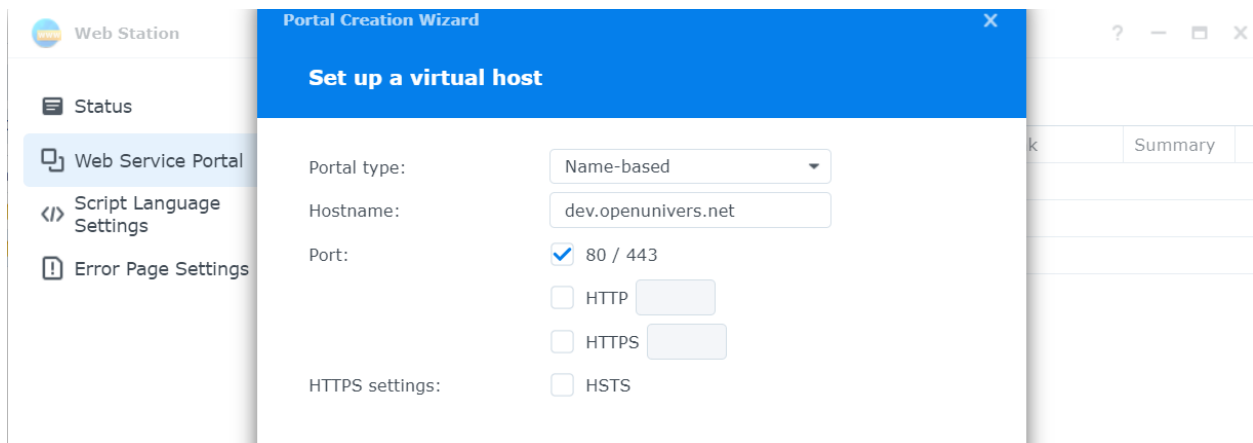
Web Station

Status

Web Service Portal

Script Language Settings

Error Page Settings

k

Summary

Portal Creation Wizard

Set up a virtual host

Portal type: Name-based

Hostname: dev.openunivers.net

Port: 80 / 443

HTTP

HTTPS

HTTPS settings: HSTS